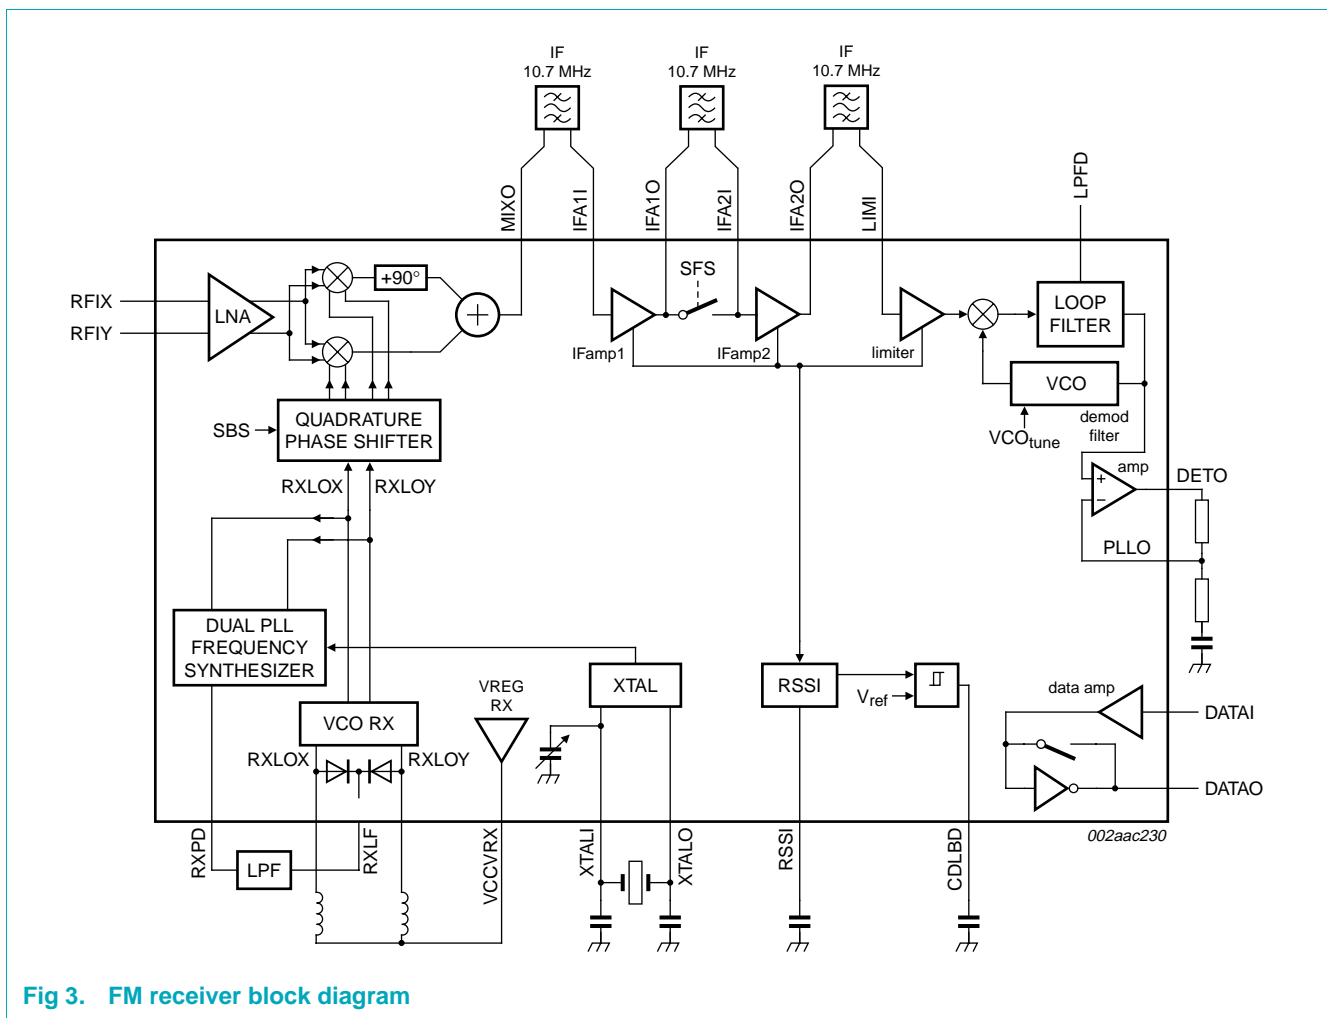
IF
10.7 MHz

IF
10.7 MHz

IF
10.7 MHz

MIXO
IFA1I
IFA1O
IFA2I
IFA2O
LIMI
LPFD

RFIX
RFIY
LNA
+90°
SFS
IFamp1
IFamp2
limiter
LOOP
FILTER
VCO
VCO$_{tune}$
demod
filter
SBS
QUADRATURE
PHASE SHIFTER
amp
DETO
RXLOX
RXLOY
PLLO
DUAL PLL
FREQUENCY
SYNTHESIZER
XTAL
RSSI
V$_{ref}$
VREG
RX
data amp
DATAI
VCO RX
RXLOX
RXLOY
DATAO
RXPD
LPF
RXLF
VCCVRX
XTALI
XTALO
RSSI
CDLBD
002aac230

Fig 3.    FM receiver block diagram